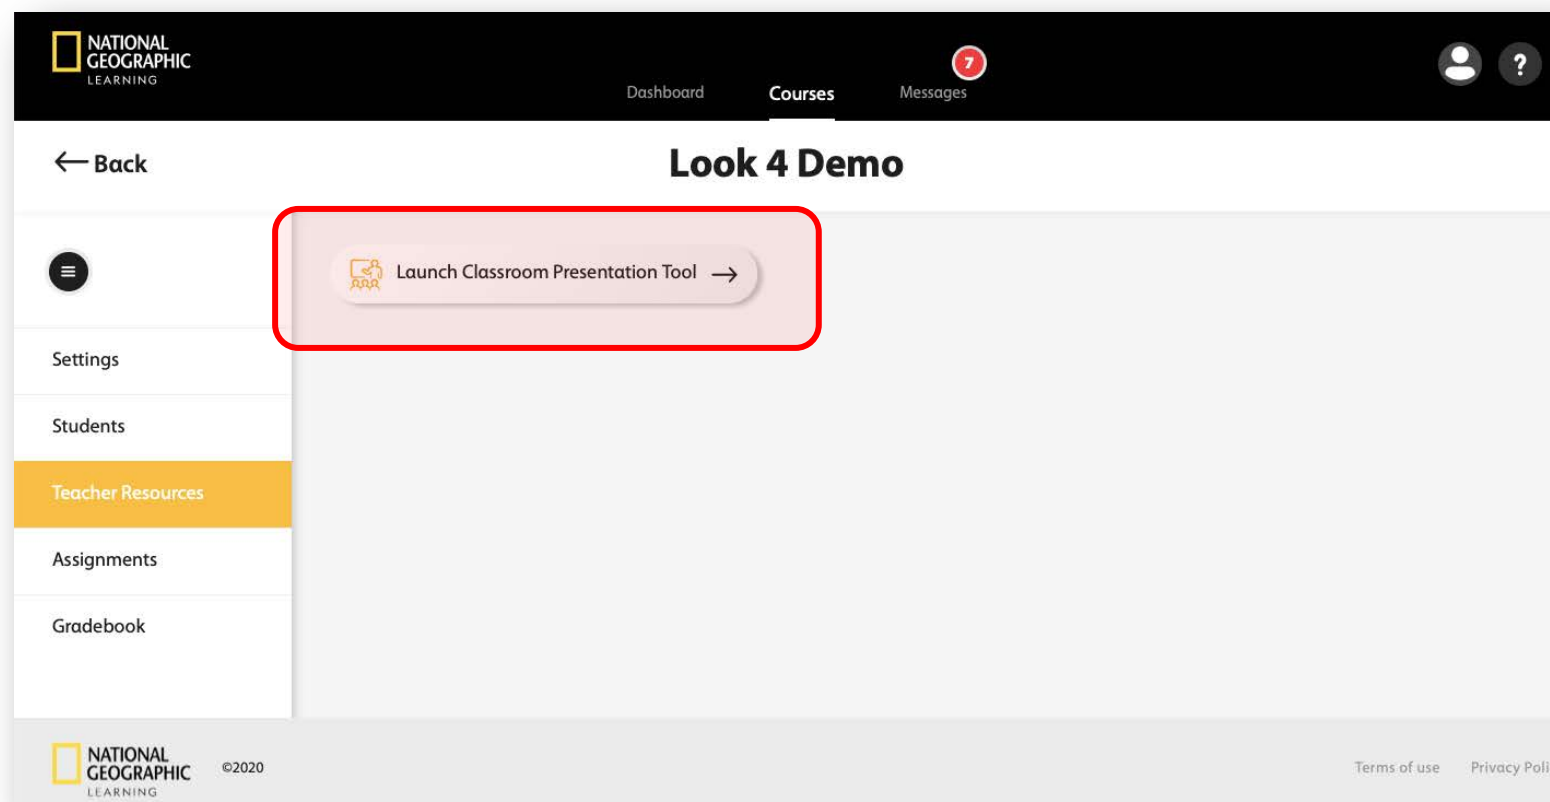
NATIONAL GEOGRAPHIC LEARNING

Dashboard Courses 7 Messages

? 

← Back

Look 4 Demo

Launch Classroom Presentation Tool →

Settings

Students

Teacher Resources

Assignments

Gradebook

NATIONAL GEOGRAPHIC LEARNING

©2020

Terms of use Privacy Poli